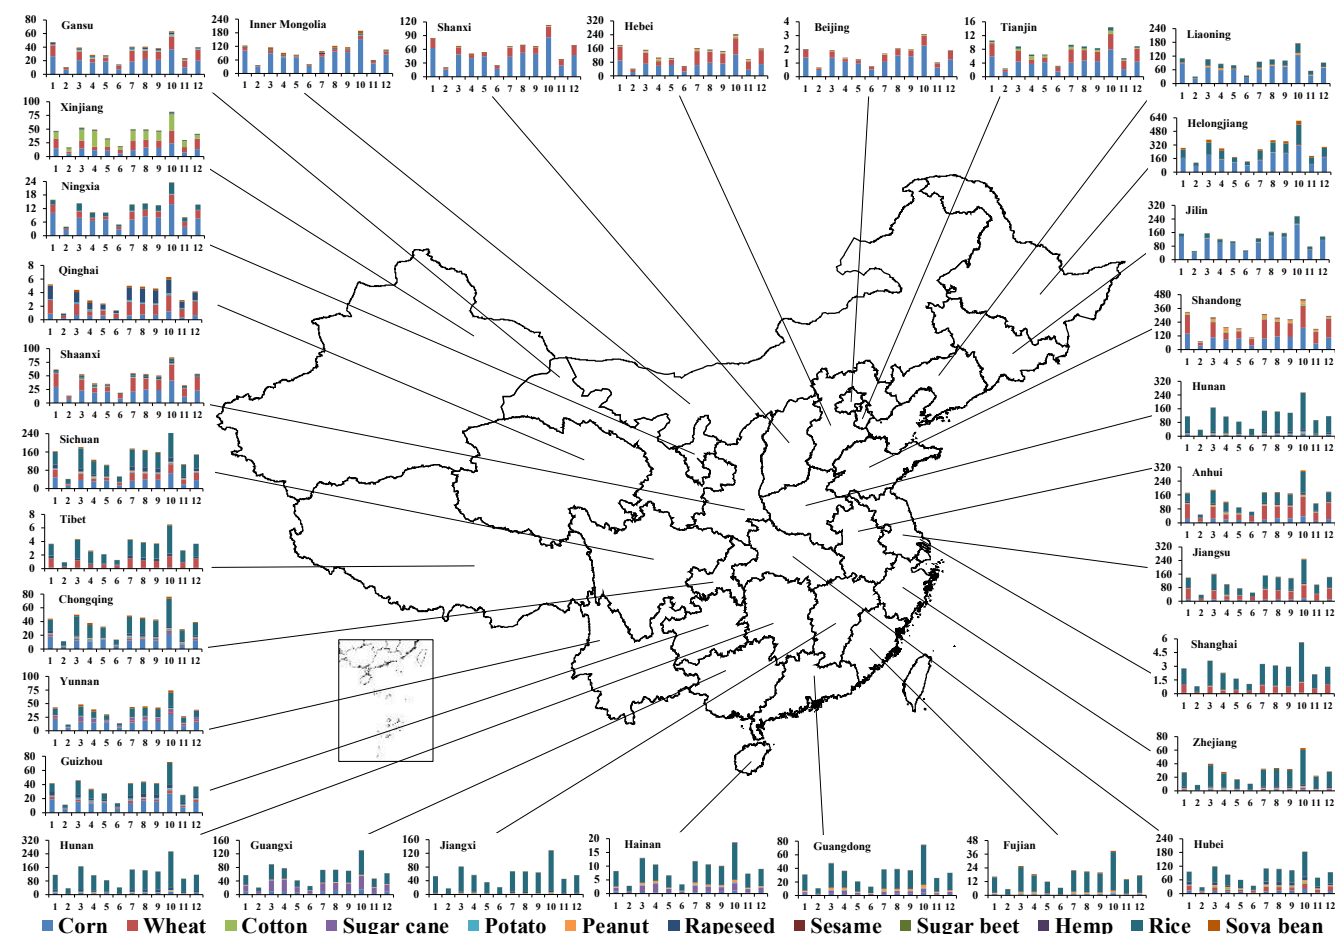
Gansu
80 60 40 20 0
1 2 3 4 5 6 7 8 9 10 11 12

Inner Mongolia
240 180 120 60 0
1 2 3 4 5 6 7 8 9 10 11 12

Shanxi
120 90 60 30 0
1 2 3 4 5 6 7 8 9 10 11 12

Hebei
320 240 160 80 0
1 2 3 4 5 6 7 8 9 10 11 12

Beijing
4 3 2 1 0
1 2 3 4 5 6 7 8 9 10 11 12

Tianjin
16 12 8 4 0
1 2 3 4 5 6 7 8 9 10 11 12

Liaoning
240 180 120 60 0
1 2 3 4 5 6 7 8 9 10 11 12

Xinjiang
100 75 50 25 0
1 2 3 4 5 6 7 8 9 10 11 12

Helongjiang
640 480 320 160 0
1 2 3 4 5 6 7 8 9 10 11 12

Ningxia
24 18 12 6 0
1 2 3 4 5 6 7 8 9 10 11 12

Jilin
320 240 160 80 0
1 2 3 4 5 6 7 8 9 10 11 12

Qinghai
8 6 4 2 0
1 2 3 4 5 6 7 8 9 10 11 12

Shandong
480 360 240 120 0
1 2 3 4 5 6 7 8 9 10 11 12

Shaanxi
100 75 50 25 0
1 2 3 4 5 6 7 8 9 10 11 12

Hunan
320 240 160 80 0
1 2 3 4 5 6 7 8 9 10 11 12

Sichuan
240 160 80 0
1 2 3 4 5 6 7 8 9 10 11 12

Anhui
320 240 160 80 0
1 2 3 4 5 6 7 8 9 10 11 12

Tibet
8 6 4 2 0
1 2 3 4 5 6 7 8 9 10 11 12

Jiangsu
320 240 160 80 0
1 2 3 4 5 6 7 8 9 10 11 12

Chongqing
80 60 40 20 0
1 2 3 4 5 6 7 8 9 10 11 12

Shanghai
6 4.5 3 1.5 0
1 2 3 4 5 6 7 8 9 10 11 12

Yunnan
100 75 50 25 0
1 2 3 4 5 6 7 8 9 10 11 12

Zhejiang
80 60 40 20 0
1 2 3 4 5 6 7 8 9 10 11 12

Guizhou
80 60 40 20 0
1 2 3 4 5 6 7 8 9 10 11 12

Hunan
320 240 160 80 0
1 2 3 4 5 6 7 8 9 10 11 12

Guangxi
160 120 80 40 0
1 2 3 4 5 6 7 8 9 10 11 12

Jiangxi
160 120 80 40 0
1 2 3 4 5 6 7 8 9 10 11 12

Hainan
20 15 10 5 0
1 2 3 4 5 6 7 8 9 10 11 12

Guangdong
80 60 40 20 0
1 2 3 4 5 6 7 8 9 10 11 12

Fujian
48 36 24 12 0
1 2 3 4 5 6 7 8 9 10 11 12

Hubei
240 180 120 60 0
1 2 3 4 5 6 7 8 9 10 11 12

Corn Wheat Cotton Sugar cane Potato Peanut Rapeseed Sesame Sugar beet Hemp Rice Soya bean